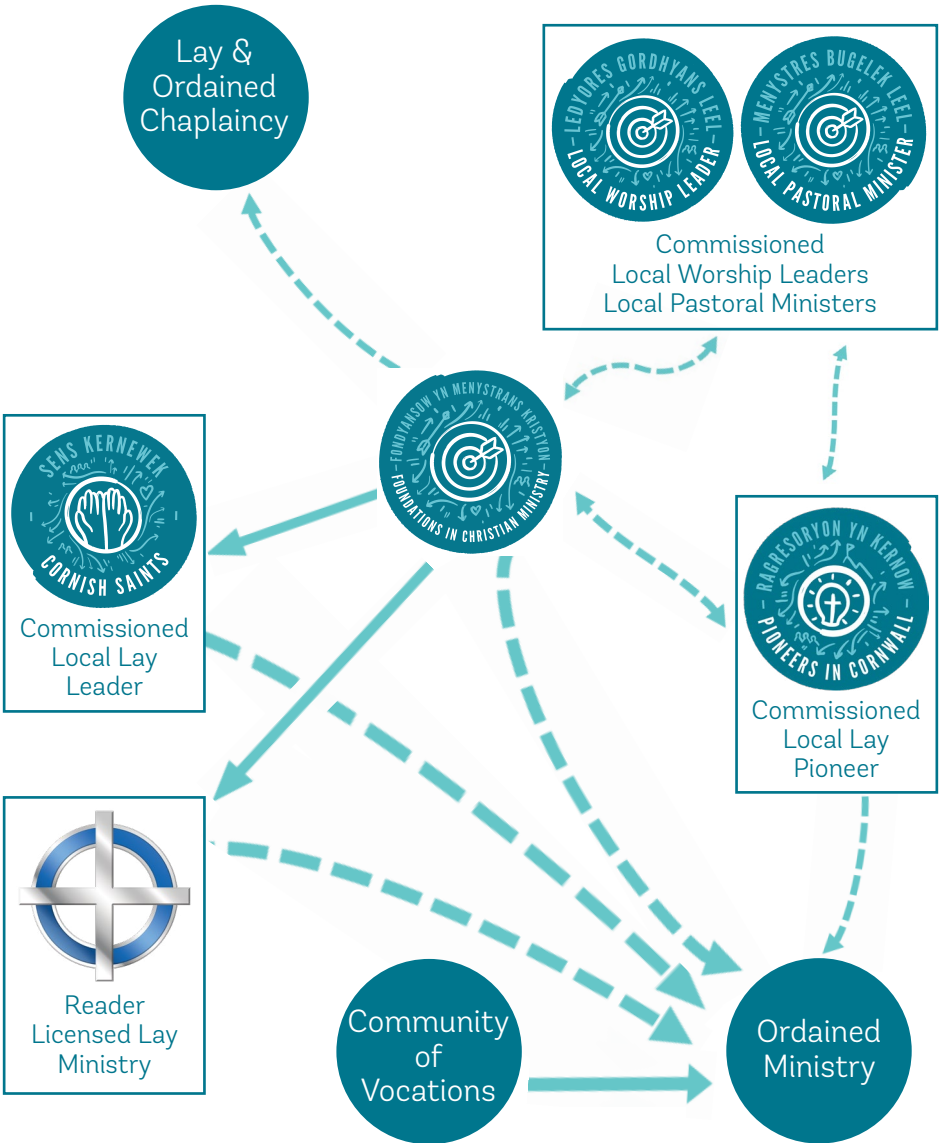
Lay & Ordained Chaplaincy

LEDYORES GORDHYANS LEEL
LOCAL WORSHIP LEADER

MENYSTRES BUGELEK LEEL
LOCAL PASTORAL MINISTER

Commissioned
Local Worship Leaders
Local Pastoral Ministers

SENS KERNEWEK
CORNISH SAINTS

Commissioned Local Lay Leader

FONDYANSOW YN MENYSTRANS KRISTYON
FOUNDATIONS IN CHRISTIAN MINISTRY

RAGRESORYON YN KERNOW
PIONEERS IN CORNWALL

Commissioned Local Lay Pioneer

Reader Licensed Lay Ministry

Community of Vocations

Ordained Ministry